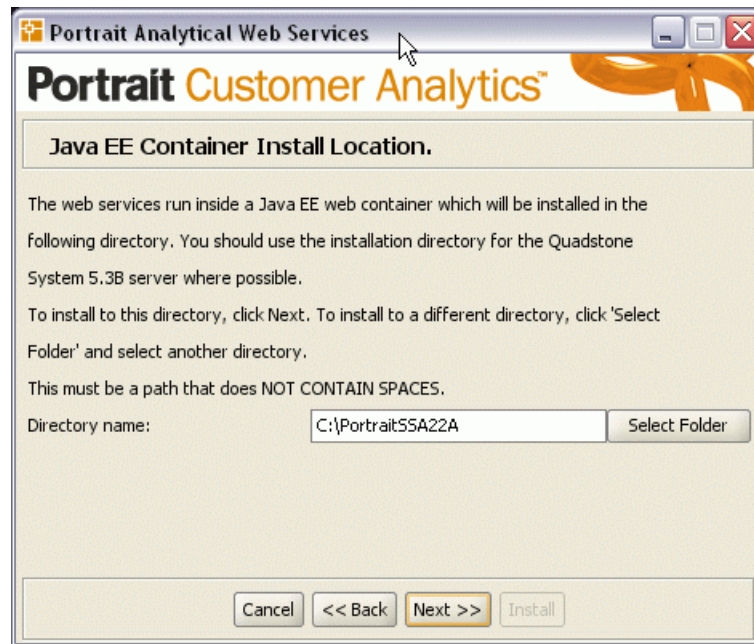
Portrait Analytical Web Services

Portrait Customer Analytics™

Java EE Container Install Location.

The web services run inside a Java EE web container which will be installed in the following directory. You should use the installation directory for the Quadstone System 5.3B server where possible.

To install to this directory, click Next. To install to a different directory, click 'Select Folder' and select another directory.

This must be a path that does NOT CONTAIN SPACES.

Directory name: C:\PortraitSSA22A Select Folder

Cancel << Back Next >> Install